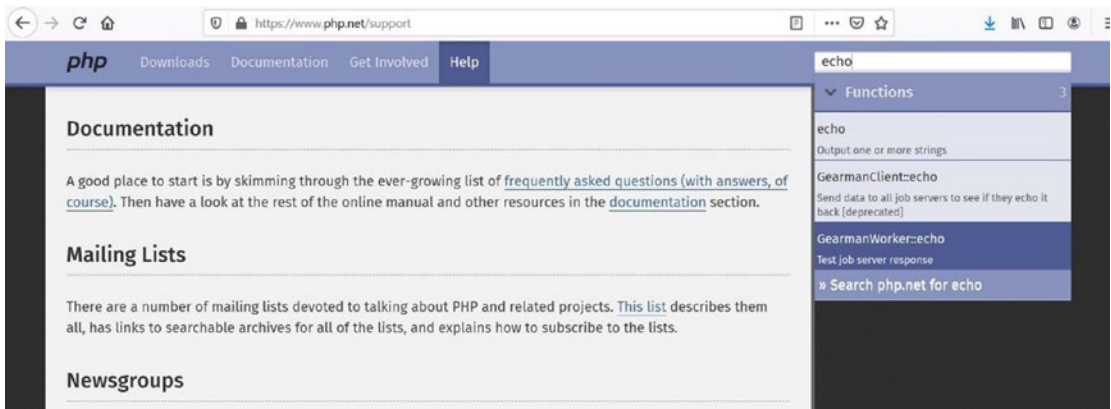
https://www.php.net/support

php Downloads Documentation Get Involved Help

echo

Functions 3

echo
Output one or more strings

GearmanClient::echo
Send data to all job servers to see if they echo it back [deprecated]

GearmanWorker::echo
Test job server response

» Search php.net for echo

Documentation

A good place to start is by skimming through the ever-growing list of frequently asked questions (with answers, of course). Then have a look at the rest of the online manual and other resources in the documentation section.

Mailing Lists

There are a number of mailing lists devoted to talking about PHP and related projects. This list describes them all, has links to searchable archives for all of the lists, and explains how to subscribe to the lists.

Newsgroups